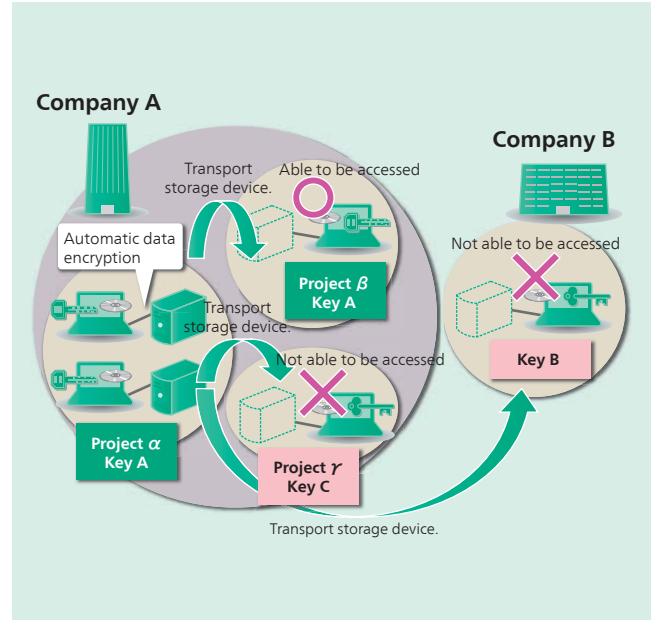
Company A

Company B

Transport storage device.

Able to be accessed

Automatic data encryption

Project $\beta$ Key A

Not able to be accessed

Transport storage device.

Not able to be accessed

Key B

Project $\alpha$ Key A

Project $\gamma$ Key C

Transport storage device.